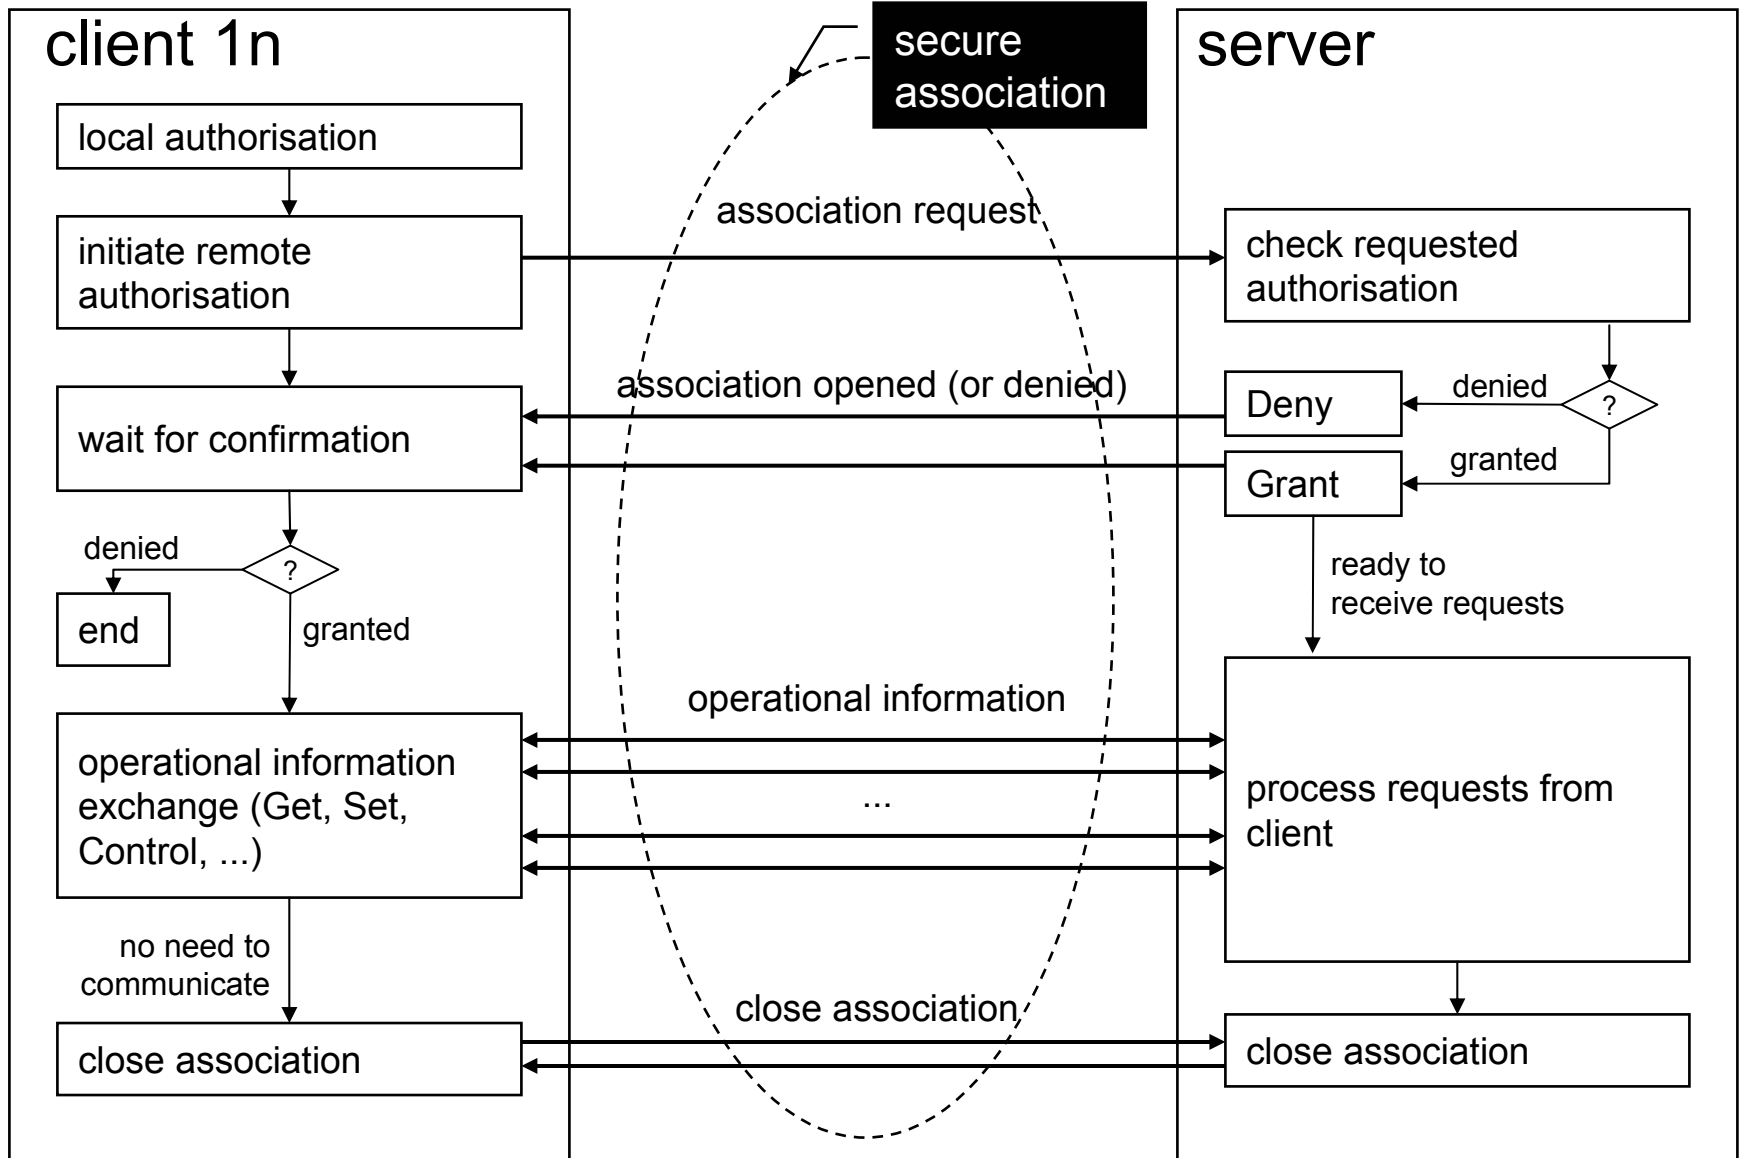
client 1n

secure association

server

local authorisation

initiate remote authorisation

association request

check requested authorisation

association opened (or denied)

wait for confirmation

Deny

denied

?

granted

Grant

denied

?

end

granted

ready to receive requests

operational information

operational information exchange (Get, Set, Control, ...)

...

process requests from client

no need to communicate

close association

close association

close association